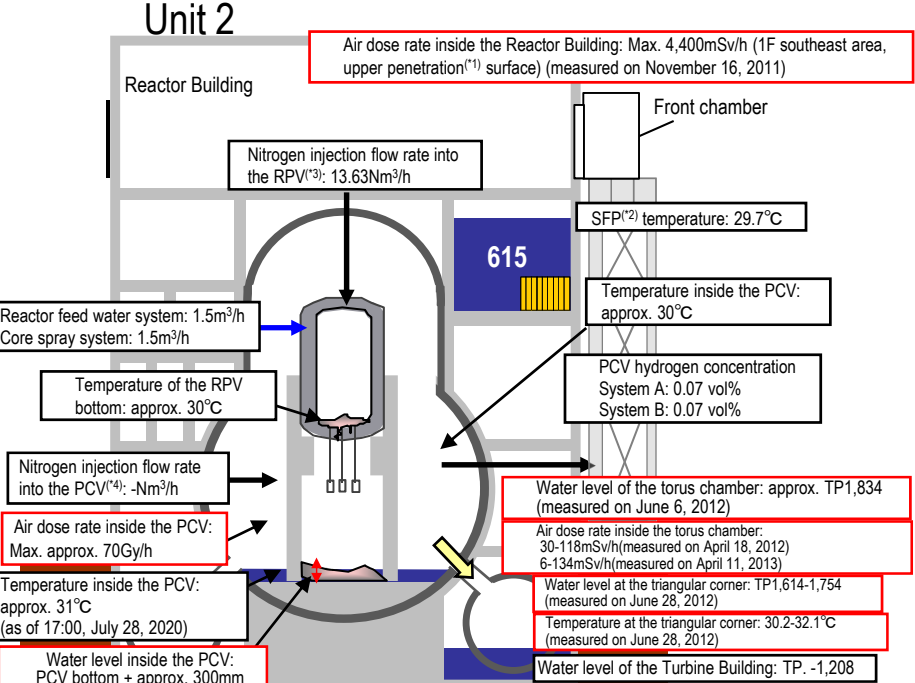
Unit 2

Air dose rate inside the Reactor Building: Max. 4,400mSv/h (1F southeast area, upper penetration$^{(*1)}$ surface) (measured on November 16, 2011)

Reactor Building

Front chamber

Nitrogen injection flow rate into the RPV$^{(*3)}$: 13.63Nm$^3$/h

SFP$^{(*2)}$ temperature: 29.7℃

615

Temperature inside the PCV: approx. 30℃

Reactor feed water system: 1.5m$^3$/h
Core spray system: 1.5m$^3$/h

PCV hydrogen concentration
System A: 0.07 vol%
System B: 0.07 vol%

Temperature of the RPV bottom: approx. 30℃

Nitrogen injection flow rate into the PCV$^{(*4)}$: -Nm$^3$/h

Water level of the torus chamber: approx. TP1,834 (measured on June 6, 2012)

Air dose rate inside the PCV: Max. approx. 70Gy/h

Air dose rate inside the torus chamber:
30-118mSv/h(measured on April 18, 2012)
6-134mSv/h(measured on April 11, 2013)

Temperature inside the PCV: approx. 31℃ (as of 17:00, July 28, 2020)

Water level at the triangular corner: TP1,614-1,754 (measured on June 28, 2012)

Temperature at the triangular corner: 30.2-32.1℃ (measured on June 28, 2012)

Water level inside the PCV: PCV bottom + approx. 300mm

Water level of the Turbine Building: TP. -1,208